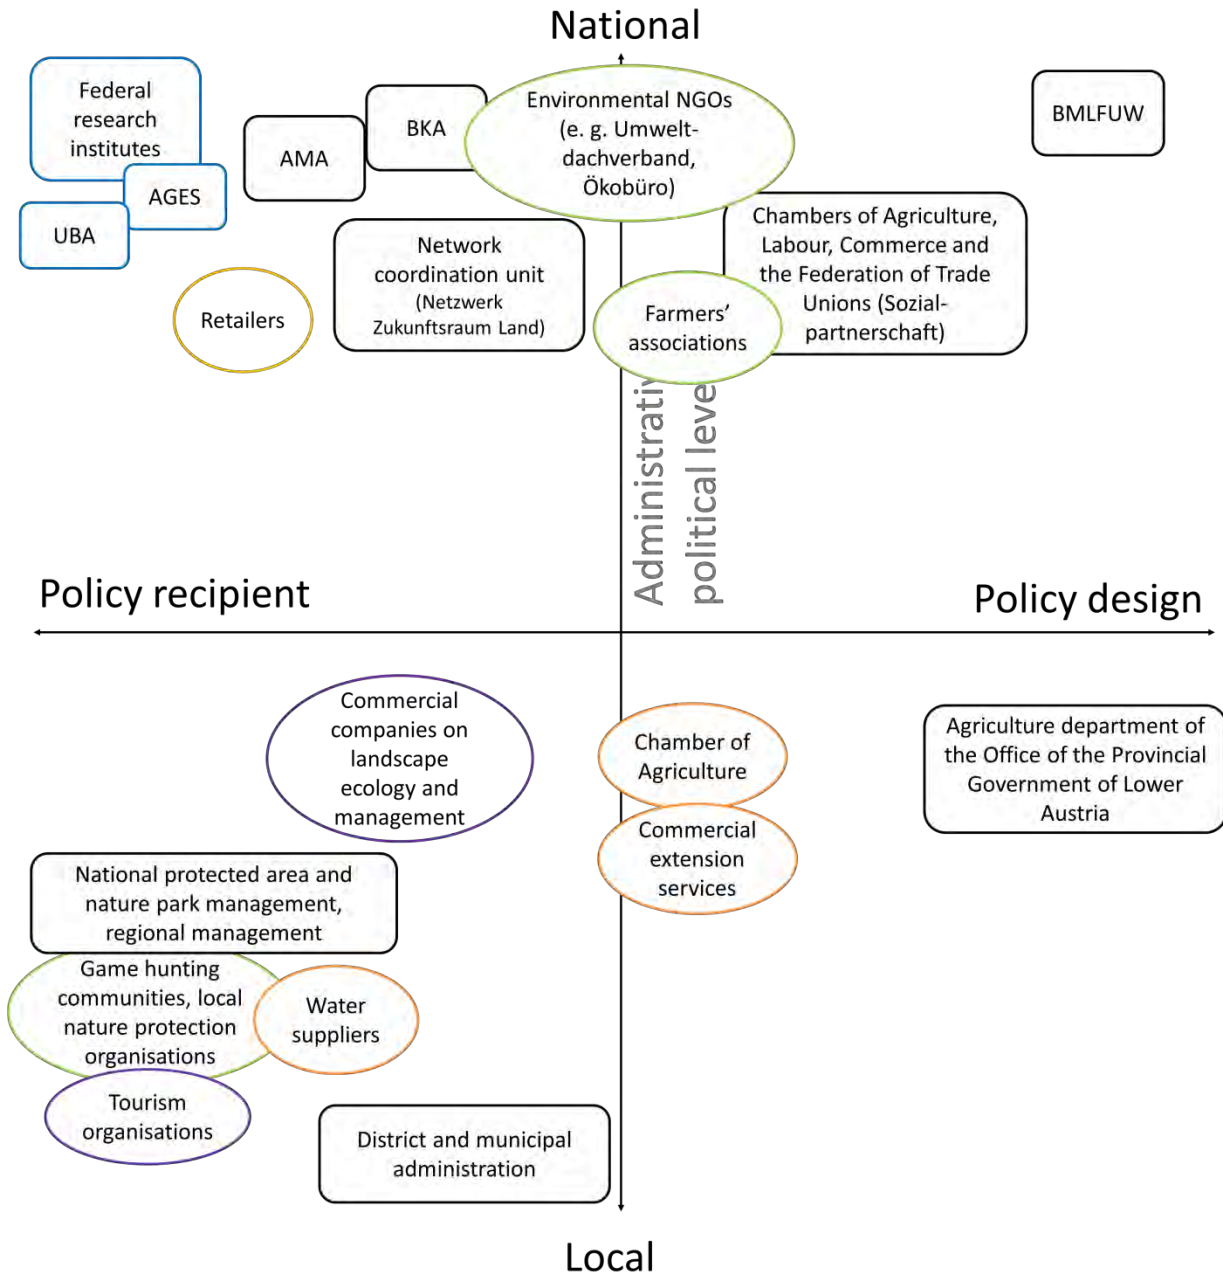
National

Federal research institutes

AGES

UBA

AMA

BKA

Environmental NGOs (e. g. Umweltdachverband, Ökobüro)

BMLFUW

Chambers of Agriculture, Labour, Commerce and the Federation of Trade Unions (Sozialpartnerschaft)

Network coordination unit (Netzwerk Zukunftsraum Land)

Retailers

Farmers' associations

Administrati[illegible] political leve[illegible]

Policy recipient

Policy design

Commercial companies on landscape ecology and management

Chamber of Agriculture

Commercial extension services

Agriculture department of the Office of the Provincial Government of Lower Austria

National protected area and nature park management, regional management

Game hunting communities, local nature protection organisations

Water suppliers

Tourism organisations

District and municipal administration

Local